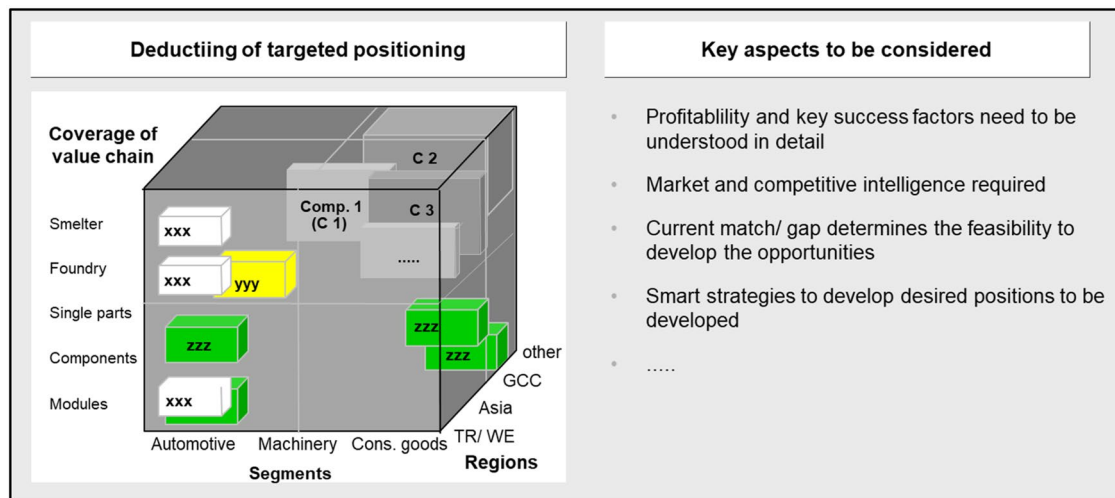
Deductiing of targeted positioning

Coverage of value chain

C 2

Comp. 1 (C 1)

C 3

.....

Smelter

xxx

Foundry

xxx

yyy

Single parts

zzz

zzz

Components

zzz

Modules

xxx

other

GCC

Asia

TR/ WE

Automotive

Machinery

Cons. goods

Segments

Regions

Key aspects to be considered

• Profitablility and key success factors need to be understood in detail

• Market and competitive intelligence required

• Current match/ gap determines the feasibility to develop the opportunities

• Smart strategies to develop desired positions to be developed

• .....